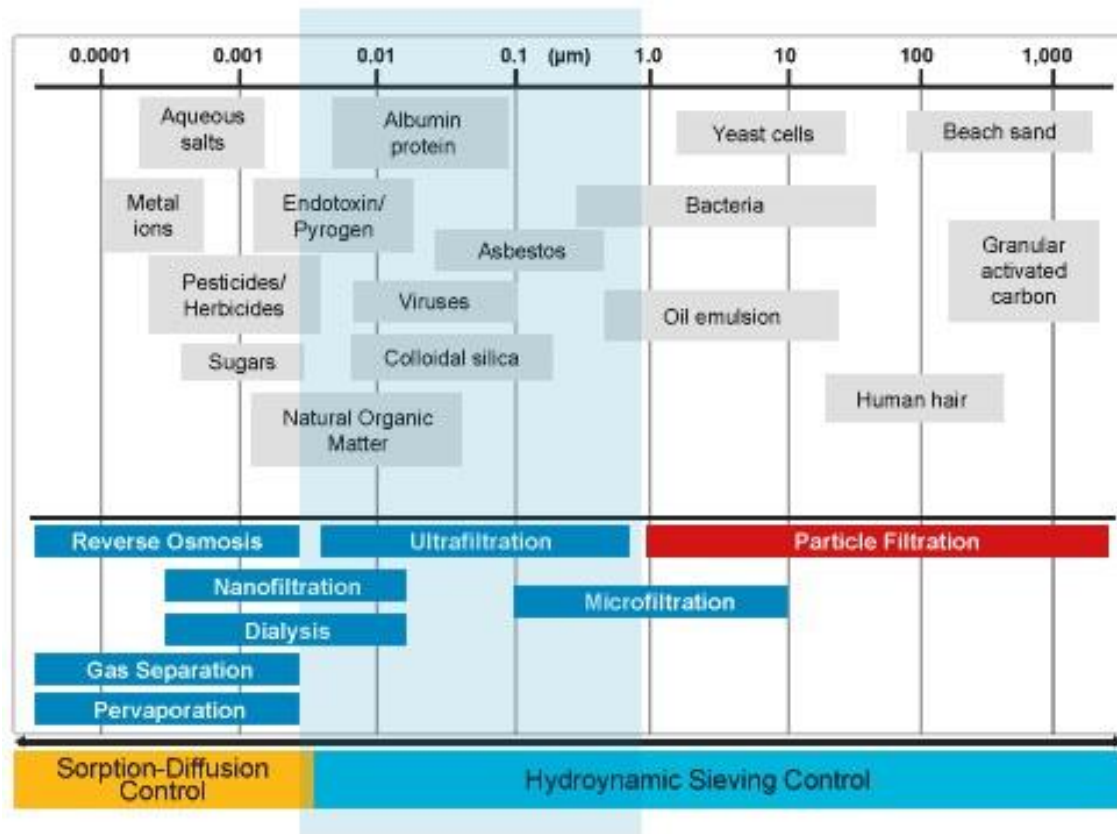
0.0001 0.001 0.01 0.1 (µm) 1.0 10 100 1,000

Aqueous salts

Albumin protein

Yeast cells

Beach sand

Metal ions

Endotoxin/ Pyrogen

Bacteria

Asbestos

Granular activated carbon

Pesticides/ Herbicides

Viruses

Oil emulsion

Sugars

Colloidal silica

Human hair

Natural Organic Matter

Reverse Osmosis

Ultrafiltration

Particle Filtration

Nanofiltration

Microfiltration

Dialysis

Gas Separation

Pervaporation

Sorption-Diffusion Control

Hydroynamic Sieving Control